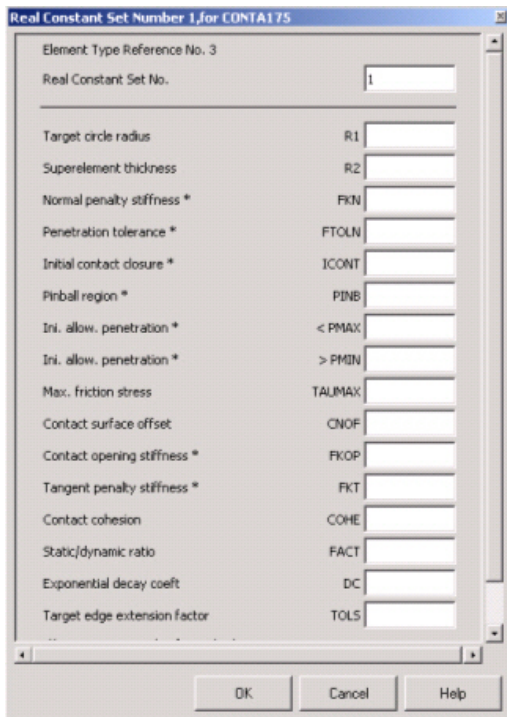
Real Constant Set Number 1,for CONTA175

Element Type Reference No. 3

Real Constant Set No. 1

Target circle radius R1

Superelement thickness R2

Normal penalty stiffness * FKN

Penetration tolerance * FTOLN

Initial contact closure * ICONT

Pinball region * PINB

Ini. allow. penetration * < PMAX

Ini. allow. penetration * > PMIN

Max. friction stress TAUMAX

Contact surface offset CNOF

Contact opening stiffness * FKOP

Tangent penalty stiffness * FKT

Contact cohesion COHE

Static/dynamic ratio FACT

Exponential decay coeft DC

Target edge extension factor TOLS

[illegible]

OK Cancel Help